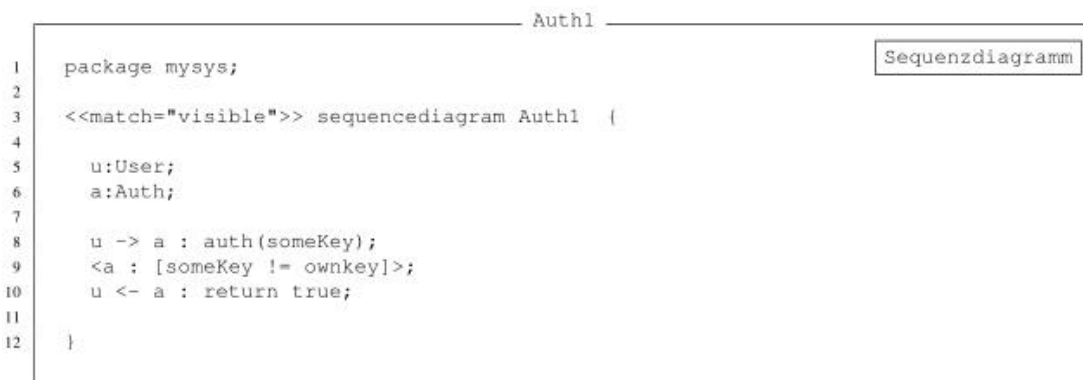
Auth1

Sequenzdiagramm

1 package mysys;
2
3 <<match="visible">> sequencediagram Auth1 {
4
5 u:User;
6 a:Auth;
7
8 u -> a : auth(someKey);
9 <a : [someKey != ownkey]>;
10 u <- a : return true;
11
12 }